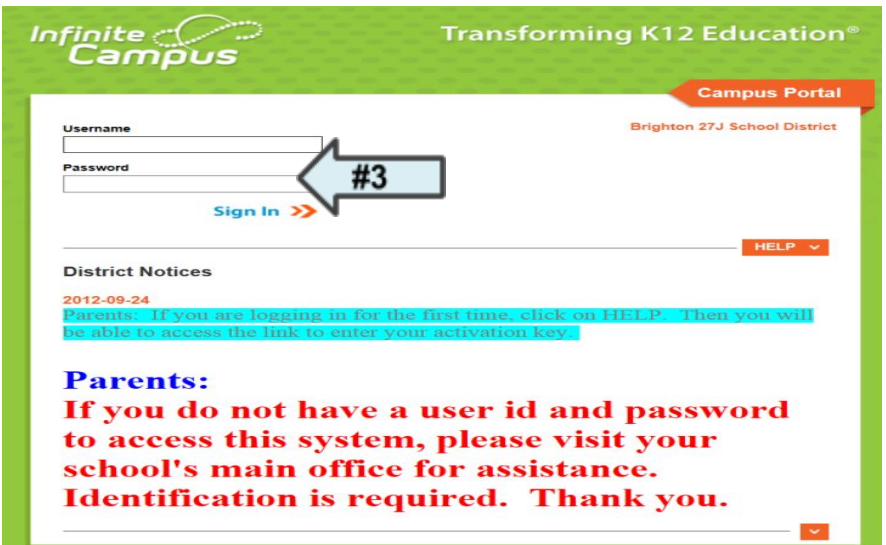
Infinite Campus

Transforming K12 Education®

Campus Portal

Username

Password

#3

Sign In »

Brighton 27J School District

HELP

District Notices

2012-09-24

Parents: If you are logging in for the first time, click on HELP. Then you will be able to access the link to enter your activation key.

Parents:

If you do not have a user id and password to access this system, please visit your school's main office for assistance. Identification is required. Thank you.